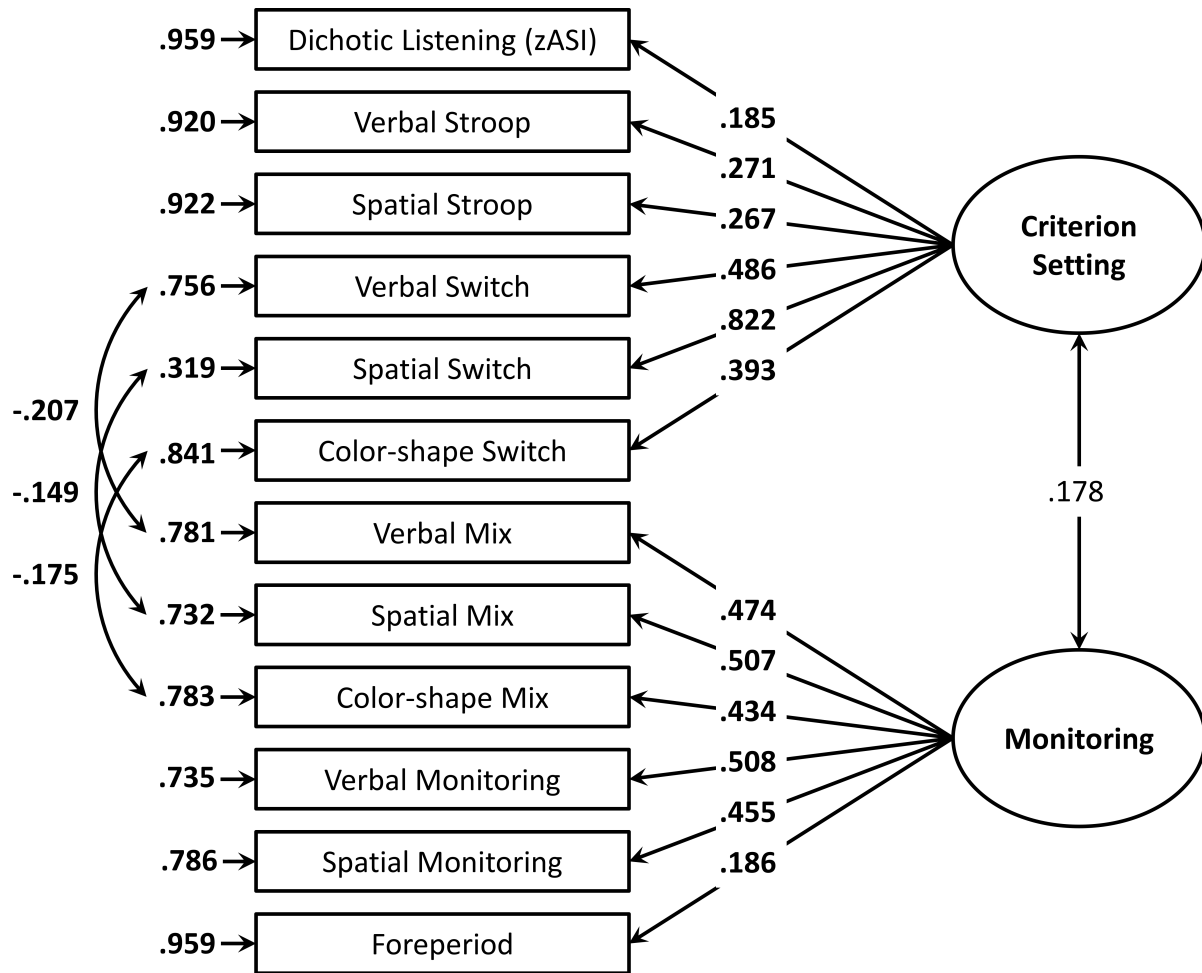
.959 Dichotic Listening (zASI)
.920 Verbal Stroop
.922 Spatial Stroop
.756 Verbal Switch
.319 Spatial Switch
.841 Color-shape Switch
.781 Verbal Mix
.732 Spatial Mix
.783 Color-shape Mix
.735 Verbal Monitoring
.786 Spatial Monitoring
.959 Foreperiod

-.207
-.149
-.175

.185
.271
.267
.486
.822
.393

Criterion Setting

.178

.474
.507
.434
.508
.455
.186

Monitoring